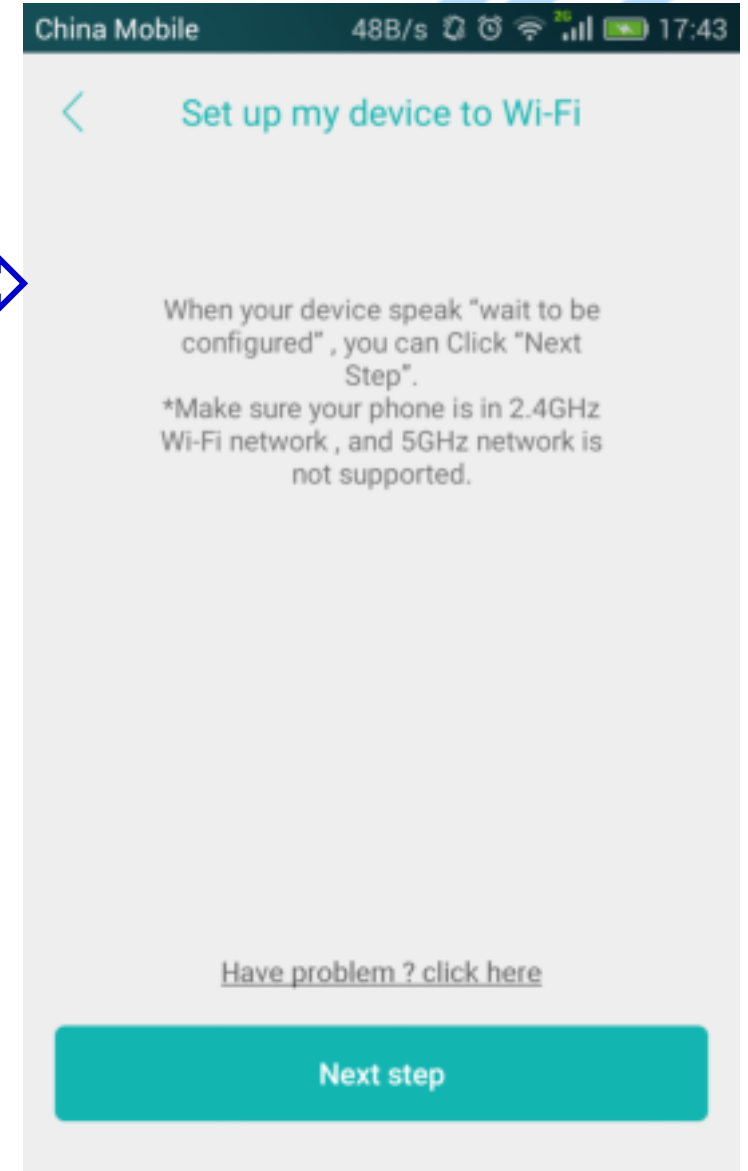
China Mobile 48B/s 2G 17:43

Set up my device to Wi-Fi

When your device speak “wait to be configured” , you can Click “Next Step”.
*Make sure your phone is in 2.4GHz Wi-Fi network , and 5GHz network is not supported.

Have problem ? click here

Next step